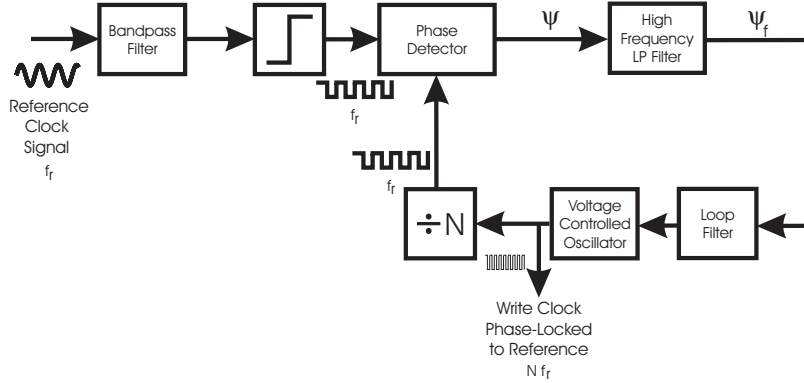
Bandpass Filter

Phase Detector

$\Psi$

High Frequency LP Filter

$\Psi_f$

Reference Clock Signal $f_r$

$f_r$

$f_r$

$\div N$

Voltage Controlled Oscillator

Loop Filter

Write Clock Phase-Locked to Reference $N\ f_r$